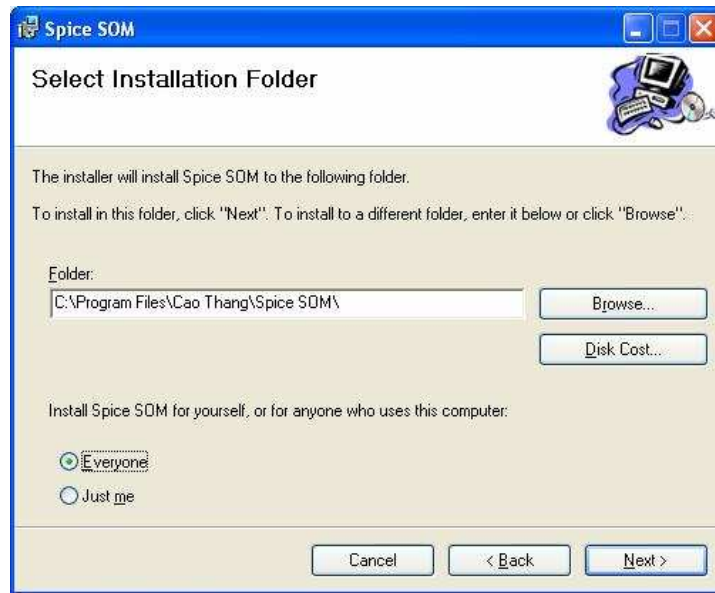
Spice SOM

Select Installation Folder

The installer will install Spice SOM to the following folder.

To install in this folder, click "Next". To install to a different folder, enter it below or click "Browse".

Folder:

C:\Program Files\Cao Thang\Spice SOM\

Browse...

Disk Cost...

Install Spice SOM for yourself, or for anyone who uses this computer:

Everyone

Just me

Cancel

< Back

Next >